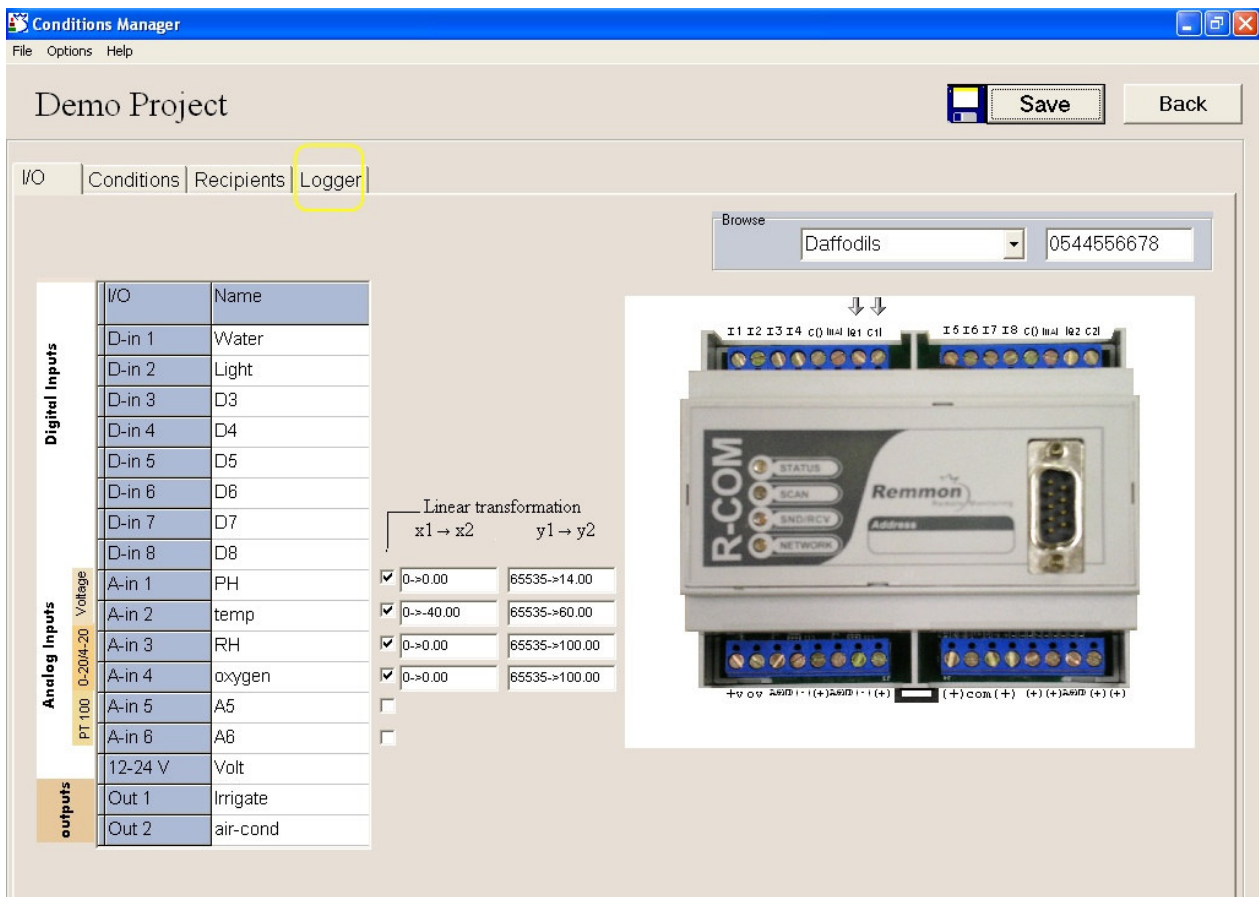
Conditions Manager

File Options Help

Demo Project

Save

Back

I/O | Conditions | Recipients | Logger

Browse

Daffodils

0544556678

Digital Inputs

Analog Inputs

Voltage

0-20/4-20

PT 100

outputs

| I/O | Name |
|---|---|
| D-in 1 | Water |
| D-in 2 | Light |
| D-in 3 | D3 |
| D-in 4 | D4 |
| D-in 5 | D5 |
| D-in 6 | D6 |
| D-in 7 | D7 |
| D-in 8 | D8 |
| A-in 1 | PH |
| A-in 2 | temp |
| A-in 3 | RH |
| A-in 4 | oxygen |
| A-in 5 | A5 |
| A-in 6 | A6 |
| 12-24 V | Volt |
| Out 1 | Irrigate |
| Out 2 | air-cond |

Linear transformation

$x1 \rightarrow x2$ $y1 \rightarrow y2$

0->0.00 65535->14.00

0->-40.00 65535->60.00

0->0.00 65535->100.00

0->0.00 65535->100.00

I1 I2 I3 I4 C() mA| Ie1 C1| I5 I6 I7 I8 C() mA| Ie2 C2|

R-COM

STATUS

SCAN

SND/RCV

NETWORK

Remmon

Address

+v ov A/D(-)(+) A/D(-)(+) (+) com (+) (+) (+) A/D (+) (+)